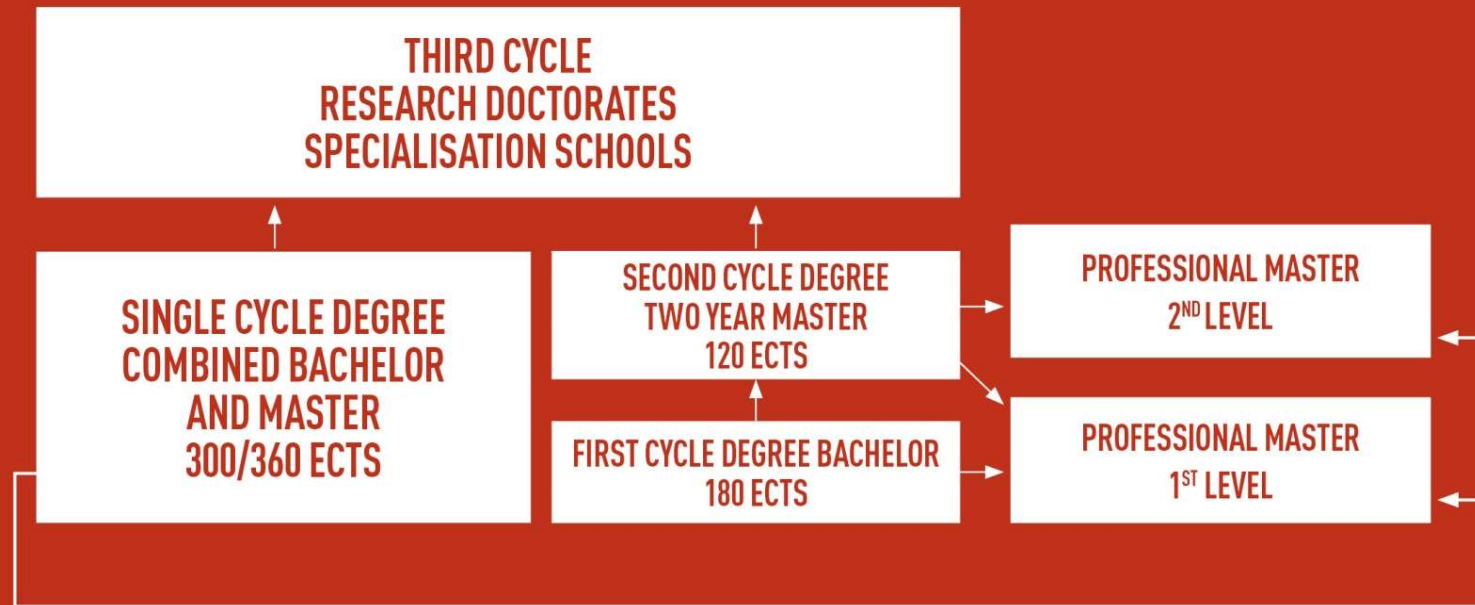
THIRD CYCLE
RESEARCH DOCTORATES
SPECIALISATION SCHOOLS

SINGLE CYCLE DEGREE
COMBINED BACHELOR
AND MASTER
300/360 ECTS

SECOND CYCLE DEGREE
TWO YEAR MASTER
120 ECTS

FIRST CYCLE DEGREE BACHELOR
180 ECTS

PROFESSIONAL MASTER
$2^{ND}$ LEVEL

PROFESSIONAL MASTER
$1^{ST}$ LEVEL